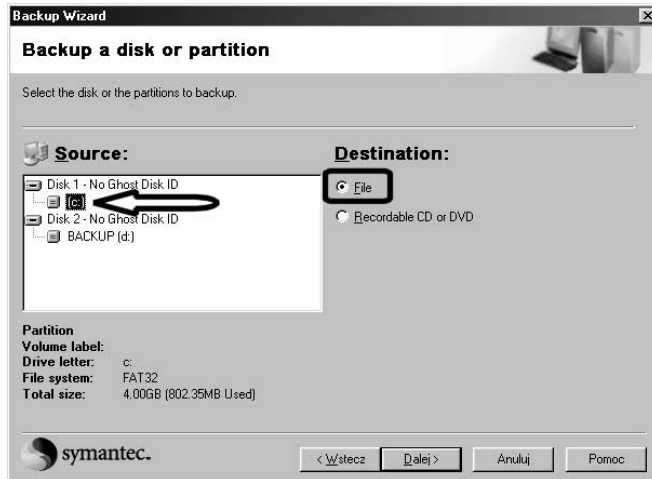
Backup Wizard

Backup a disk or partition

Select the disk or the partitions to backup.

Source:

Disk 1 - No Ghost Disk ID
(c:)
Disk 2 - No Ghost Disk ID
BACKUP (d:)

Destination:

File
Recordable CD or DVD

Partition
Volume label:
Drive letter: c:
File system: FAT32
Total size: 4.00GB (802.35MB Used)

symantec.

< Wstecz
Dalej >
Anuluj
Pomoc